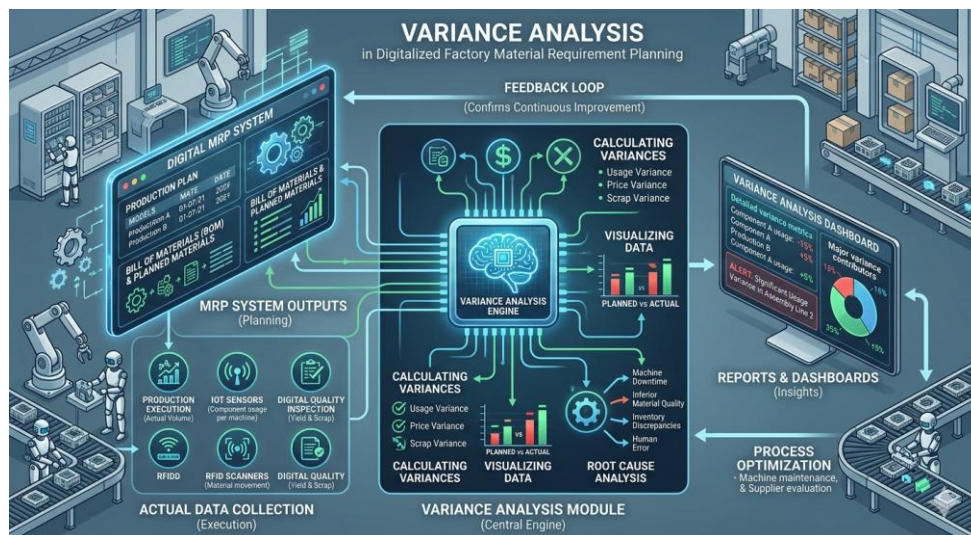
VARIANCE ANALYSIS
in Digitalized Factory Material Requirement Planning

FEEDBACK LOOP
(Confirms Continuous Improvement)

DIGITAL MRP SYSTEM

PRODUCTION PLAN
MODELS
Production A
Production B
MATE
01-07-21
01-07-21
DATE
2009
2GE1

BILL OF MATERIALS (BOM) & PLANNED MATERIALS

BILL OF MATERIALS & PLANNED MATERIALS

MRP SYSTEM OUTPUTS
(Planning)

CALCULATING VARIANCES
Usage Variance
Price Variance
Scrap Variance

VARIANCE ANALYSIS ENGINE

VISUALIZING DATA
PLANNED vs ACTUAL

VARIANCE ANALYSIS DASHBOARD
Detailed variance metrics
Component A usage: +15%
Component B: +5%
Production B
Component A usage: +5%
Major variance contributors
ALERT: Significant Usage Variance in Assembly Line 2
15%
16%
35%
10%

PRODUCTION EXECUTION
(Actual Volume)
IOT SENSORS
(Component usage per machine)
DIGITAL QUALITY INSPECTION
(Yield & Scrap)
RFIDD
RFID SCANNERS
(Material movement)
DIGITAL QUALITY
(Yield & Scrap)

CALCULATING VARIANCES
Usage Variance
Price Variance
Scrap Variance

PLANNED vs ACTUAL

Machine Downtime
Inferior Material Quality
Inventory Discrepancies
Human Error

CALCULATING VARIANCES
VISUALIZING DATA
ROOT CAUSE ANALYSIS

REPORTS & DASHBOARDS
(Insights)

PROCESS OPTIMIZATION
Machine maintenance, & Supplier evaluation

ACTUAL DATA COLLECTION
(Execution)

VARIANCE ANALYSIS MODULE
(Central Engine)